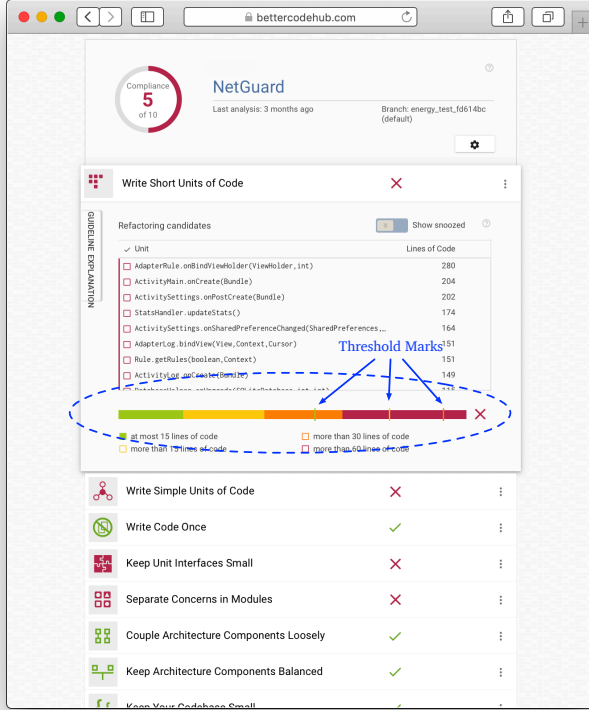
bettercodehub.com

Compliance
5
of 10

NetGuard

Last analysis: 3 months ago

Branch: energy_test_fd614bc (default)

Write Short Units of Code

GUIDELINE EXPLANATION

Refactoring candidates

Show snoozed

Unit | Lines of Code

AdapterRule.onBindViewHolder(ViewHolder,int) 280
ActivityMain.onCreate(Bundle) 204
ActivitySettings.onPostCreate(Bundle) 202
StatsHandler.updateStats() 174
ActivitySettings.onSharedPreferenceChanged(SharedPreferences,... 164
AdapterLog.bindView(View,Context,Cursor) 151
Rule.getRules(boolean,Context) 151
ActivityLog.onCreate(Bundle) 149
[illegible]

Threshold Marks

at most 15 lines of code
more than 15 lines of code
more than 30 lines of code
more than 60 lines of code

Write Simple Units of Code

Write Code Once

Keep Unit Interfaces Small

Separate Concerns in Modules

Couple Architecture Components Loosely

Keep Architecture Components Balanced

Keep Your Codebase Small